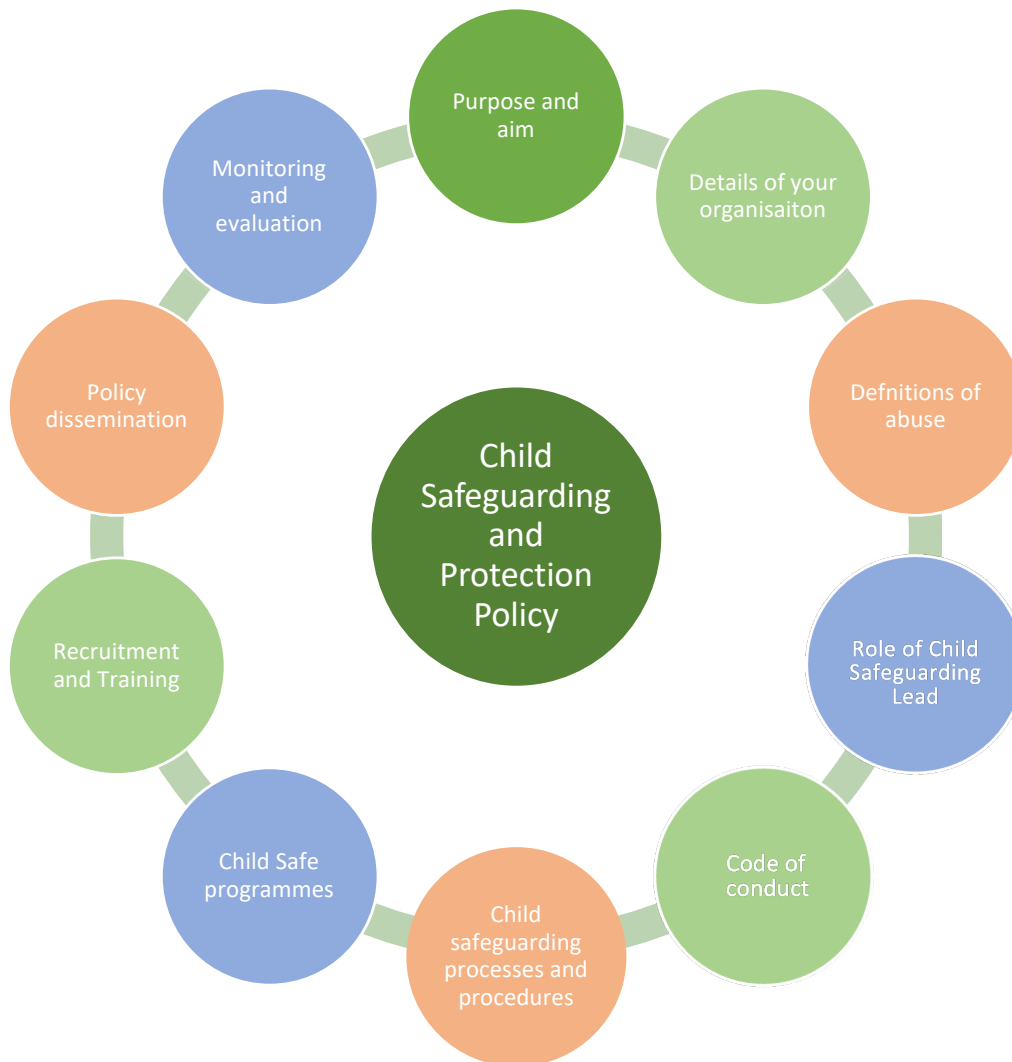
Child Safeguarding and Protection Policy

Purpose and aim

Details of your organisaiton

Defnitions of abuse

Role of Child Safeguarding Lead

Code of conduct

Child safeguarding processes and procedures

Child Safe programmes

Recruitment and Training

Policy dissemination

Monitoring and evaluation